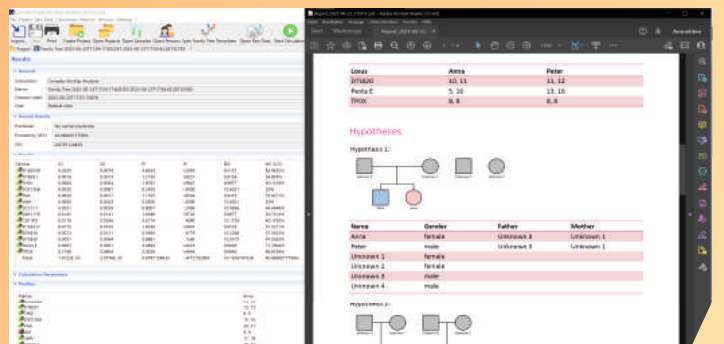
Results

General

Overall Results

Calculation Parameters

Profiles

Locus | Anna | Peter
D7S820 | 10, 11 | 11, 12
Penta E | 5, 16 | 13, 16
TPOX | 8, 8 | 8, 8

Hypotheses

Hypothesis 1:

| Name | Gender | Father | Mother |
|---|---|---|---|
| Anna | female | Unknown 3 | Unknown 1 |
| Peter | male | Unknown 3 | Unknown 1 |
| Unknown 1 | female | | |
| Unknown 2 | female | | |
| Unknown 3 | male | | |
| Unknown 4 | male | | |

Hypothesis 2: